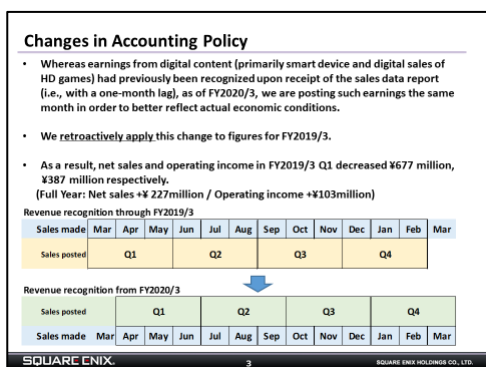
Changes in Accounting Policy

• Whereas earnings from digital content (primarily smart device and digital sales of HD games) had previously been recognized upon receipt of the sales data report (i.e., with a one-month lag), as of FY2020/3, we are posting such earnings the same month in order to better reflect actual economic conditions.

• We retroactively apply this change to figures for FY2019/3.

• As a result, net sales and operating income in FY2019/3 Q1 decreased ¥677 million, ¥387 million respectively.
(Full Year: Net sales +¥ 227million / Operating income +¥103million)

Revenue recognition through FY2019/3

| Sales made | Mar | Apr | May | Jun | Jul | Aug | Sep | Oct | Nov | Dec | Jan | Feb | Mar |
|---|---|---|---|---|---|---|---|---|---|---|---|---|---|
| Sales posted | | Q1 | | | Q2 | | | Q3 | | | Q4 | | |

Revenue recognition from FY2020/3

| Sales posted | | Q1 | | | Q2 | | | Q3 | | | Q4 | | |
|---|---|---|---|---|---|---|---|---|---|---|---|---|---|
| Sales made | Mar | Apr | May | Jun | Jul | Aug | Sep | Oct | Nov | Dec | Jan | Feb | Mar |

SQUARE ENIX. 3 SQUARE ENIX HOLDINGS CO., LTD.